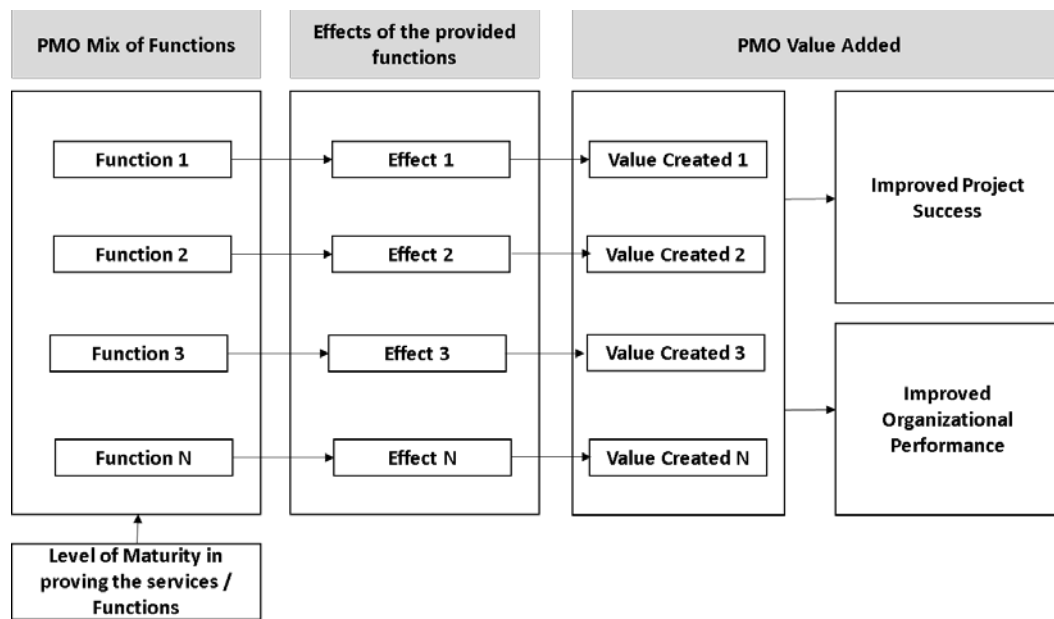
PMO Mix of Functions

Effects of the provided functions

PMO Value Added

Function 1

Effect 1

Value Created 1

Improved Project Success

Function 2

Effect 2

Value Created 2

Function 3

Effect 3

Value Created 3

Improved Organizational Performance

Function N

Effect N

Value Created N

Level of Maturity in proving the services / Functions